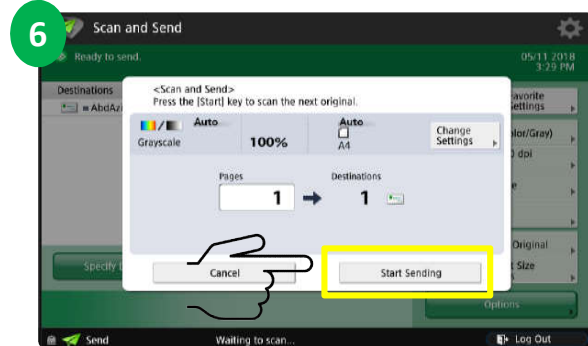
6

Scan and Send

Ready to send.

05/11 2018
3:29 PM

Destinations
AbdAz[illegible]

<Scan and Send>
Press the [Start] key to scan the next original.

Auto
Grayscale
100%
Auto
A4
Change Settings

Pages
1
Destinations
1

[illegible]avorite Settings
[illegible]lor/Gray)
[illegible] dpi
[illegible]e
Original
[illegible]t Size

Specify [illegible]

Cancel
Start Sending

Options

Send
Waiting to scan...
Log Out